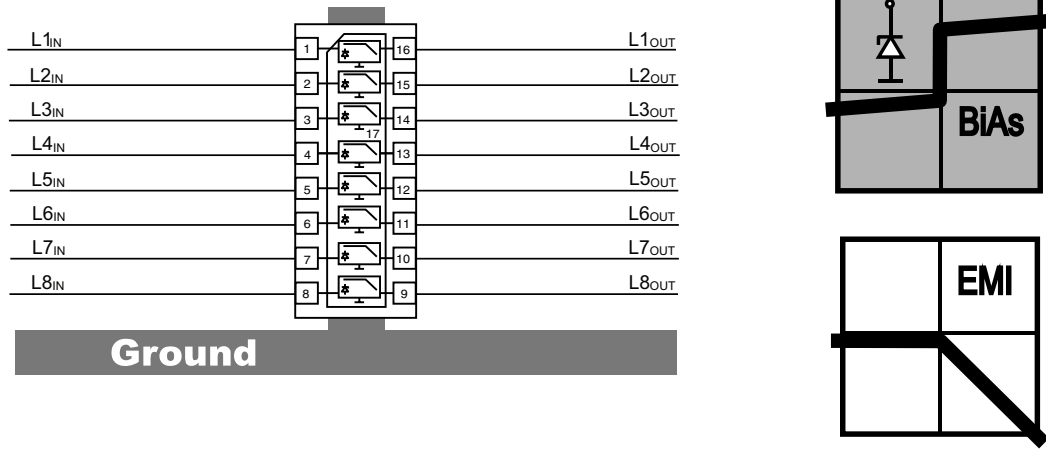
$L1_{IN}$
$L2_{IN}$
$L3_{IN}$
$L4_{IN}$
$L5_{IN}$
$L6_{IN}$
$L7_{IN}$
$L8_{IN}$

1
2
3
4
5
6
7
8

16
15
14
13
12
11
10
9

17

$L1_{OUT}$
$L2_{OUT}$
$L3_{OUT}$
$L4_{OUT}$
$L5_{OUT}$
$L6_{OUT}$
$L7_{OUT}$
$L8_{OUT}$

Ground

BiAs

EMI